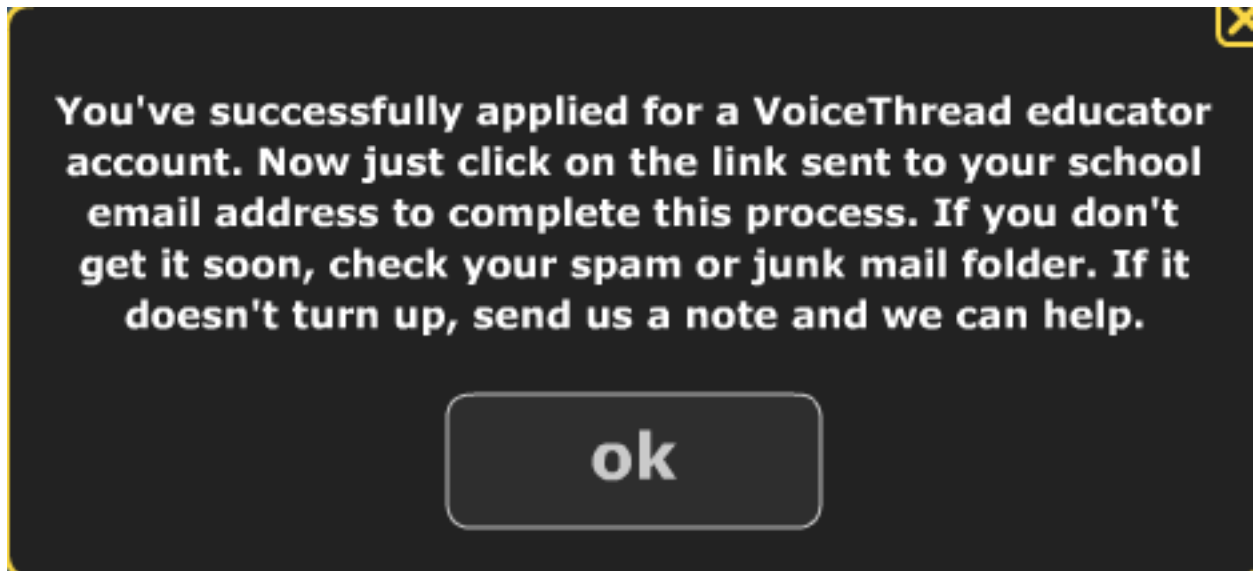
You've successfully applied for a VoiceThread educator account. Now just click on the link sent to your school email address to complete this process. If you don't get it soon, check your spam or junk mail folder. If it doesn't turn up, send us a note and we can help.

ok